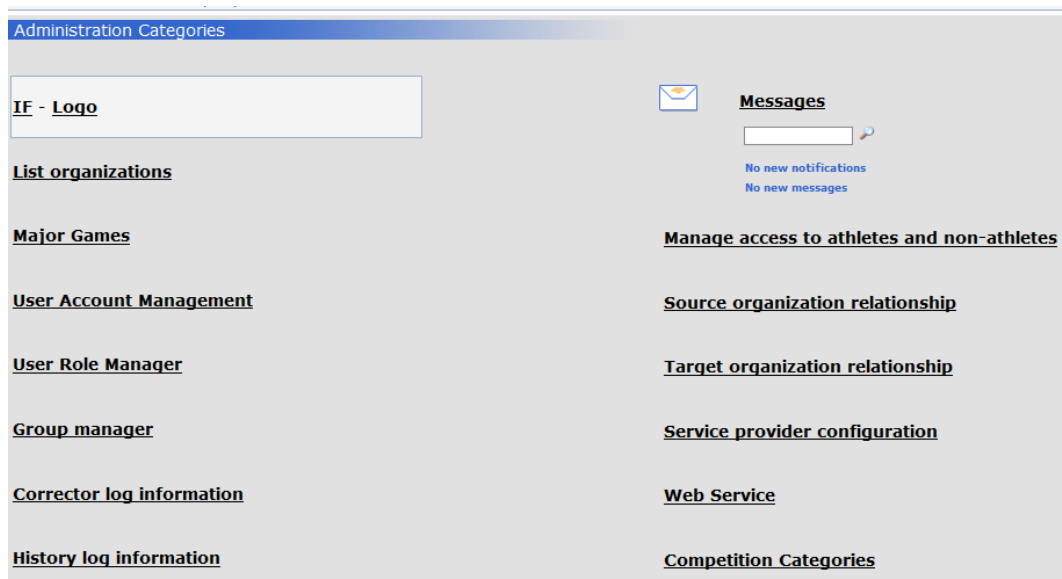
Administration Categories

IF - Logo

List organizations

Major Games

User Account Management

User Role Manager

Group manager

Corrector log information

History log information

Messages

No new notifications
No new messages

Manage access to athletes and non-athletes

Source organization relationship

Target organization relationship

Service provider configuration

Web Service

Competition Categories